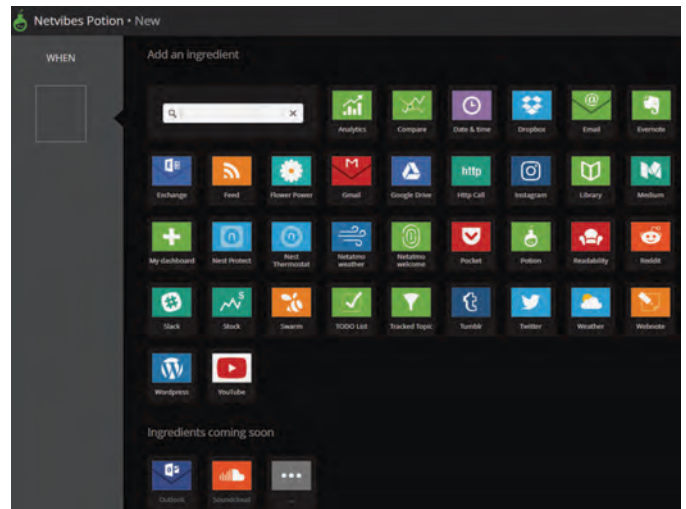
Netvibes Potion • New

WHEN

Add an ingredient

Analytics
Compare
Date & time
Dropbox
Email
Evernote

Exchange
Feed
Flower Power
Gmail
Google Drive
Http Call
Instagram
Library
Medium

My dashboard
Nest Protect
Nest Thermostat
Netatmo weather
Netatmo welcome
Pocket
Potion
Readability
Reddit

Slack
Stock
Swarm
TODO List
Tracked Topic
Tumblr
Twitter
Weather
Website

Wordpress
YouTube

Ingredients coming soon

Outlook
Soundcloud
...